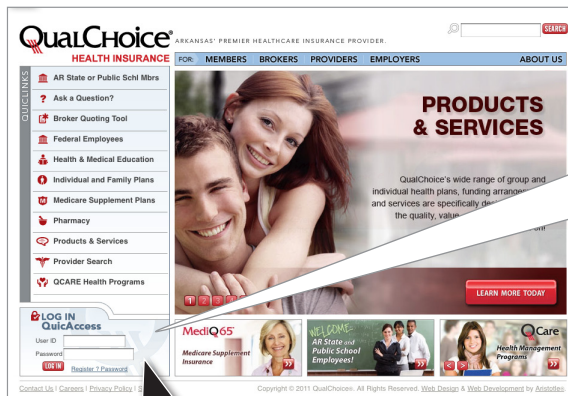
QualChoice®
HEALTH INSURANCE
ARKANSAS' PREMIER HEALTHCARE INSURANCE PROVIDER.

SEARCH

FOR: MEMBERS BROKERS PROVIDERS EMPLOYERS ABOUT US

QUICKLINKS
AR State or Public Schl Mbrs
Ask a Question?
Broker Quoting Tool
Federal Employees
Health & Medical Education
Individual and Family Plans
Medicare Supplement Plans
Pharmacy
Products & Services
Provider Search
QCARE Health Programs

PRODUCTS & SERVICES

QualChoice's wide range of group and individual health plans, funding arrange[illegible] and services are specifically de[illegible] the quality, value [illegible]

1 2 3 4

LEARN MORE TODAY

LOG IN QuicAccess
User ID
Password
LOG IN
Register ? Password

MediQ65
Medicare Supplement Insurance

WELCOME
AR State and Public School Employees!

QCare
Health Management Programs

Contact Us | Careers | Privacy Policy | S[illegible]
Copyright © 2011 QualChoices. All Rights Reserved. Web Design & Web Development by Aristotles.